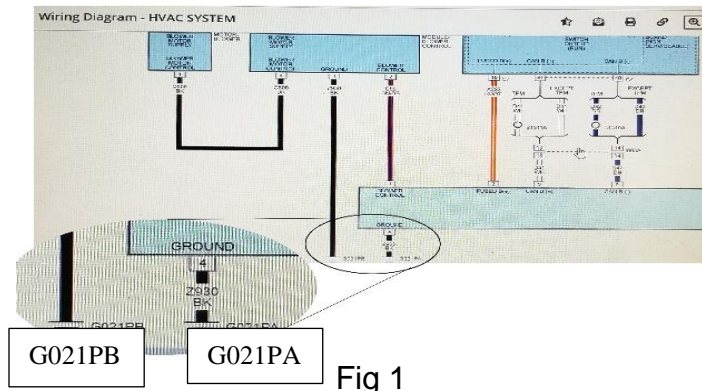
Wiring Diagram - HVAC SYSTEM

BLOWER MOTOR SUPPLY
MOTOR-BLOWER
BLOWER MOTOR CONTROL
BLOWER MOTOR SUPPLY
BLOWER MOTOR CONTROL
GROUND
BLOWER CONTROL
MODULE-BLOWER CONTROL
SWITCH OUTPUT (RUN)
FUSED B+
CAN B (+)
CAN B (-)
POWER CONTROL
FUSED B+
CAN B (+)
CAN B (-)
GROUND

GROUND
4
Z930
BK
G021PB
G021PA

G021PB

G021PA

Fig 1